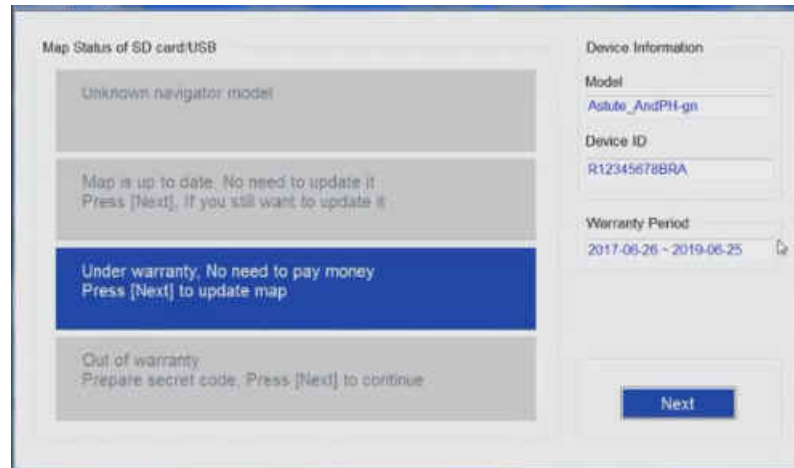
Map Status of SD card/USB

Unknown navigator model

Map is up to date. No need to update it
Press [Next], If you still want to update it

Under warranty, No need to pay money
Press [Next] to update map

Out of warranty
Prepare secret code. Press [Next] to continue

Device Information

Model

Astute_AndPH-gn

Device ID

R12345678BRA

Warranty Period

2017-06-26 ~ 2019-06-25

Next